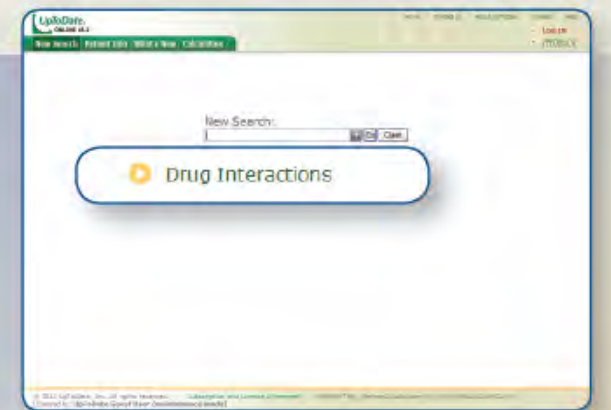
UpToDate ONLINE 18.3

New Search | Patient Info | What's New | Calculators

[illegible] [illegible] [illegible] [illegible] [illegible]

Log In

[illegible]

New Search:

Go Clear

Drug Interactions

© 2010 UpToDate, Inc. All rights reserved. | Subscription and License Agreement | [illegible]

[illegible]